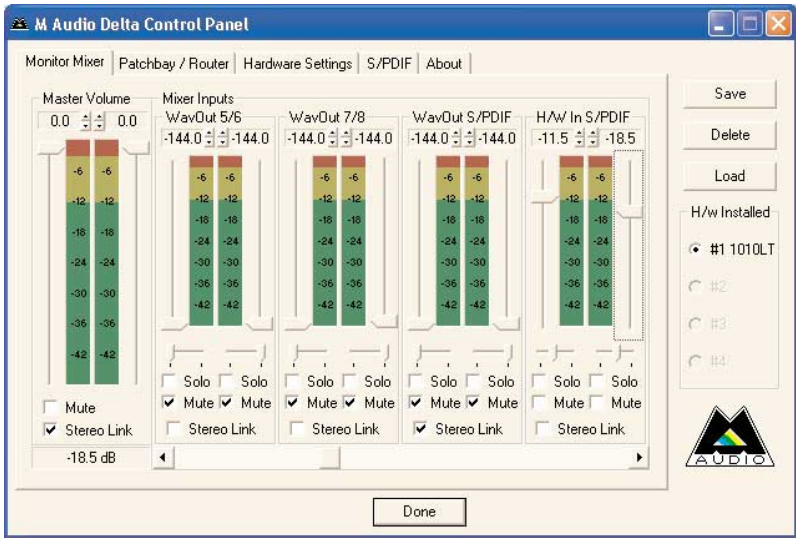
M Audio Delta Control Panel

Monitor Mixer | Patchbay / Router | Hardware Settings | S/PDIF | About

Master Volume
0.0 0.0
-6 -6
-12 -12
-18 -18
-24 -24
-30 -30
-36 -36
-42 -42
Mute
Stereo Link
-18.5 dB

Mixer Inputs

WavOut 5/6
-144.0 -144.0
-6 -6
-12 -12
-18 -18
-24 -24
-30 -30
-36 -36
-42 -42
Solo Solo
Mute Mute
Stereo Link

WavOut 7/8
-144.0 -144.0
-6 -6
-12 -12
-18 -18
-24 -24
-30 -30
-36 -36
-42 -42
Solo Solo
Mute Mute
Stereo Link

WavOut S/PDIF
-144.0 -144.0
-6 -6
-12 -12
-18 -18
-24 -24
-30 -30
-36 -36
-42 -42
Solo Solo
Mute Mute
Stereo Link

H/W In S/PDIF
-11.5 -18.5
-6 -6
-12 -12
-18 -18
-24 -24
-30 -30
-36 -36
-42 -42
Solo Solo
Mute Mute
Stereo Link

Save
Delete
Load
H/w Installed
#1 1010LT
#2
#3
#4

AUDIO

Done